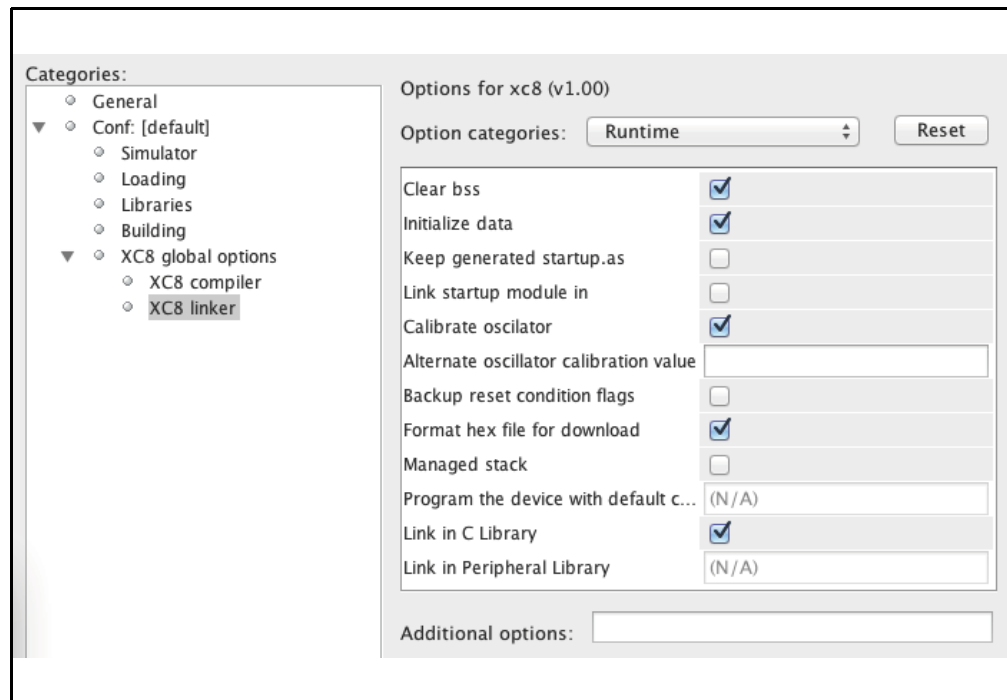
Categories:
General
Conf: [default]
Simulator
Loading
Libraries
Building
XC8 global options
XC8 compiler
XC8 linker

Options for xc8 (v1.00)

Option categories: Runtime Reset

Clear bss
Initialize data
Keep generated startup.as
Link startup module in
Calibrate oscillator
Alternate oscillator calibration value
Backup reset condition flags
Format hex file for download
Managed stack
Program the device with default c... (N/A)
Link in C Library
Link in Peripheral Library (N/A)

Additional options: